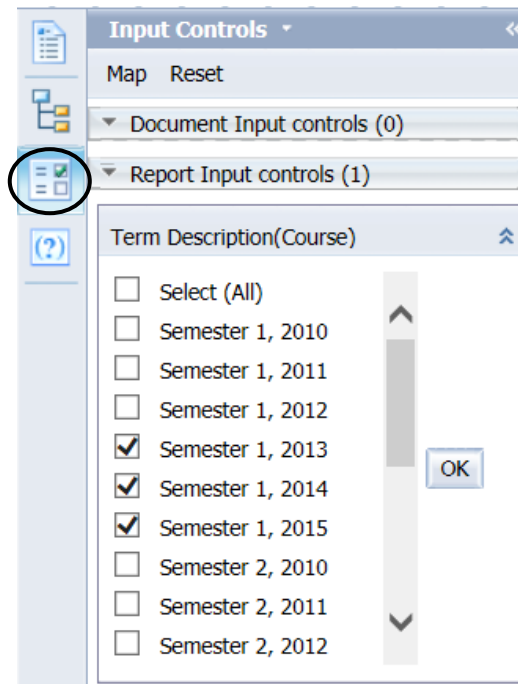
Input Controls

Map Reset

Document Input controls (0)

Report Input controls (1)

Term Description(Course)

Select (All)
Semester 1, 2010
Semester 1, 2011
Semester 1, 2012
Semester 1, 2013
Semester 1, 2014
Semester 1, 2015
Semester 2, 2010
Semester 2, 2011
Semester 2, 2012

OK

(?)